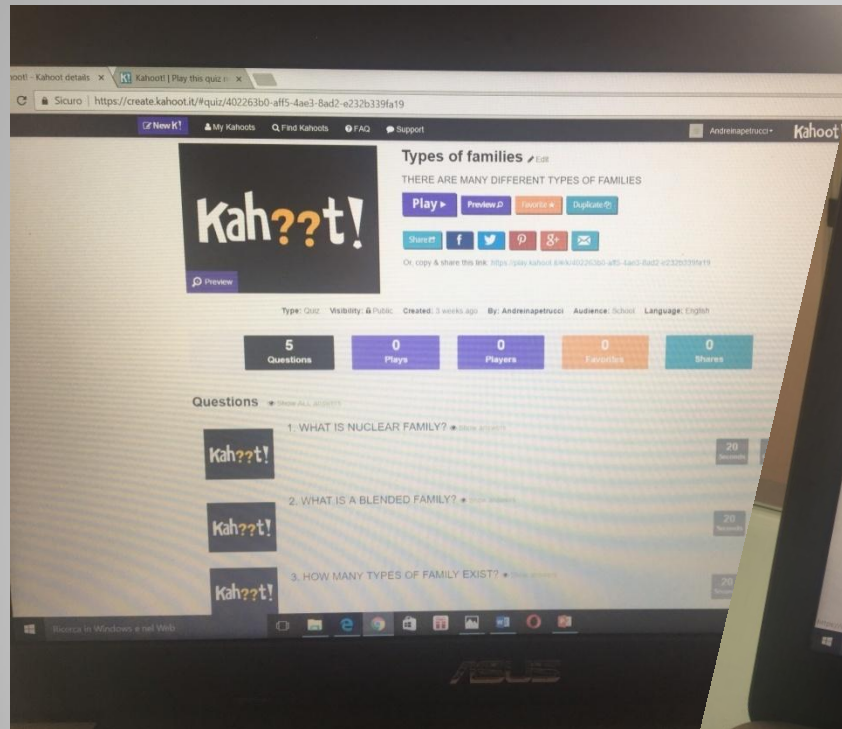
oot! - Kahoot details ×
Kahoot! | Play this quiz ×

Sicuro | https://create.kahoot.it/#quiz/402263b0-aff5-4ae3-8ad2-e232b339fa19

New K! My Kahoots Find Kahoots FAQ Support Andreinapetrucci Kahoot

Kah??t!

Preview

Types of families Edit

THERE ARE MANY DIFFERENT TYPES OF FAMILIES

Play ▸ Preview Favorite Duplicate

Share f p g+

Or, copy & share this link: https://play.kahoot.it/#/k/402263b0-aff5-4ae3-8ad2-e232b339fa19

Type: Quiz Visibility: Public Created: 3 weeks ago By: Andreinapetrucci Audience: School Language: English

5 Questions
0 Plays
0 Players
0 Favorites
0 Shares

Questions Show all answers

Kah??t!
1. WHAT IS NUCLEAR FAMILY? Show answers
20 Seconds

Kah??t!
2. WHAT IS A BLENDED FAMILY? Show answers
20 Seconds

Kah??t!
3. HOW MANY TYPES OF FAMILY EXIST? Show answers
20 Seconds

Ricerca in Windows e nel Web

ASUS